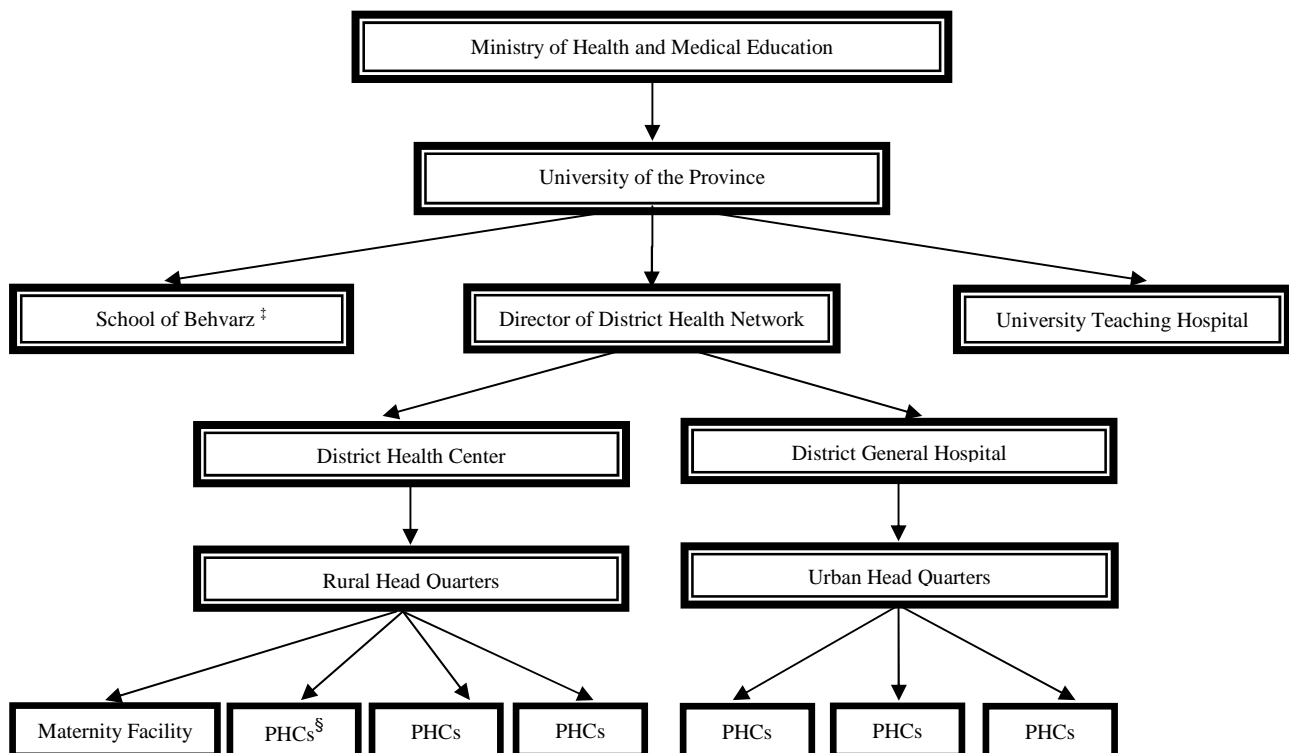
Ministry of Health and Medical Education

University of the Province

School of Behvarz $^{‡}$

Director of District Health Network

University Teaching Hospital

District Health Center

District General Hospital

Rural Head Quarters

Urban Head Quarters

Maternity Facility

PHCs$^{§}$

PHCs

PHCs

PHCs

PHCs

PHCs